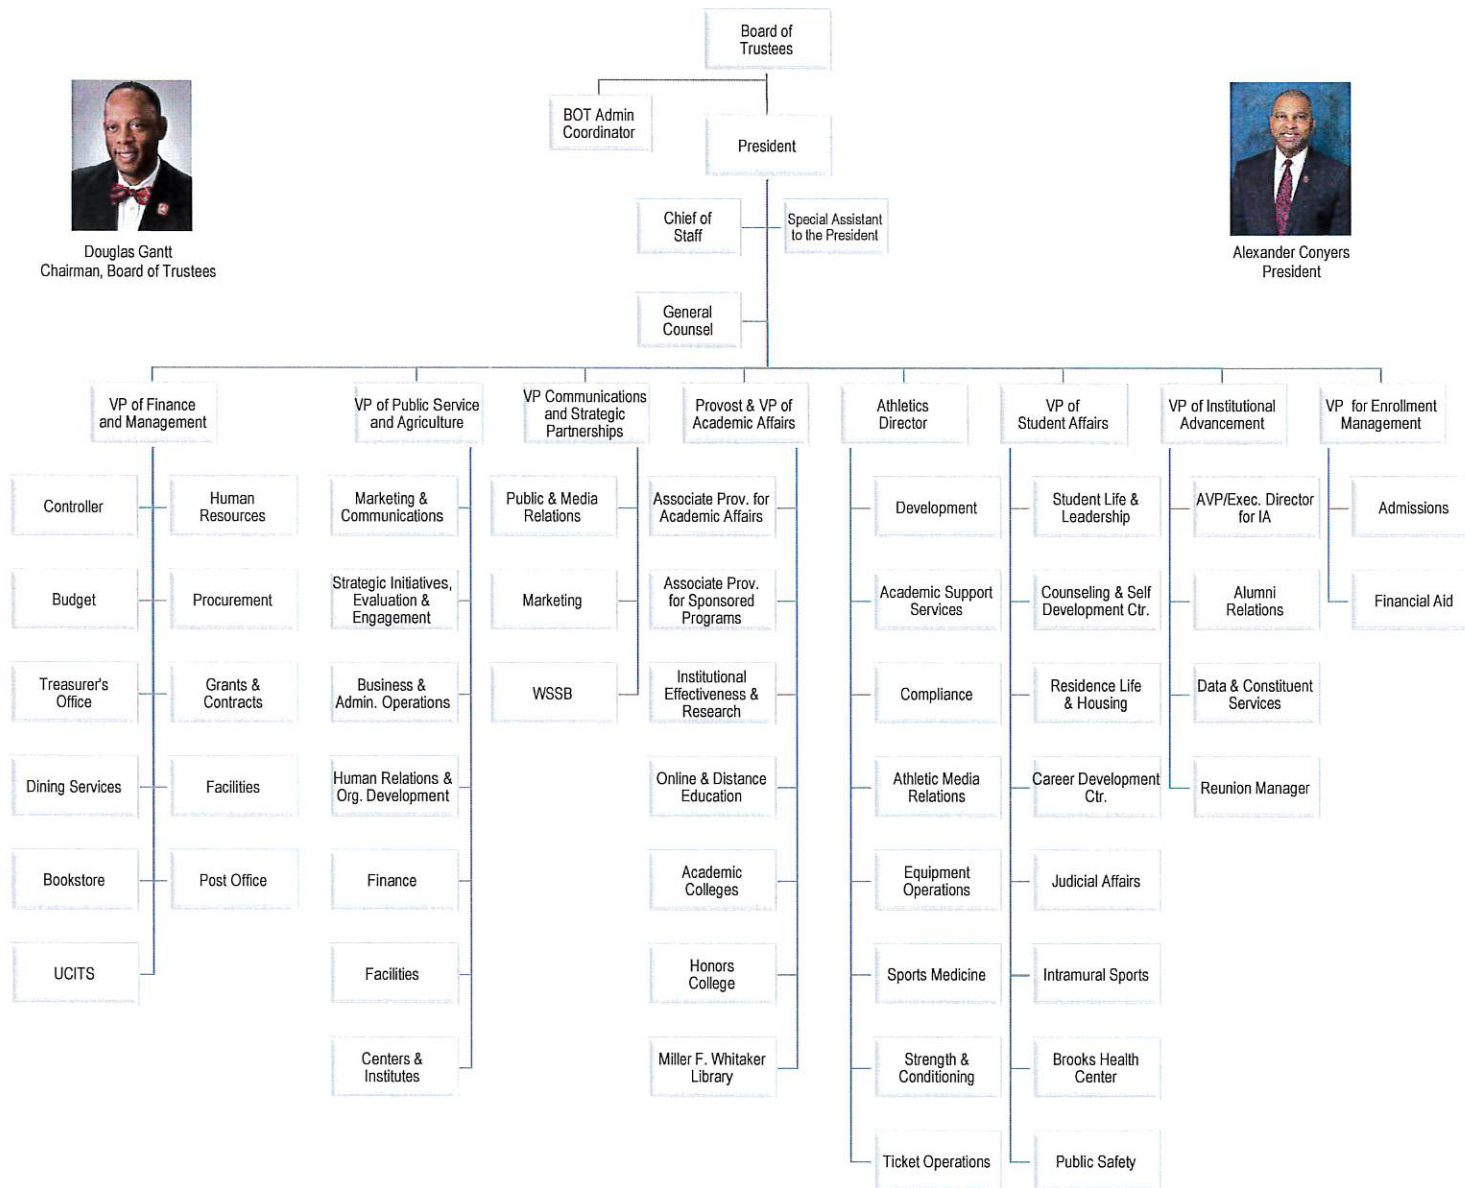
Board of Trustees

Douglas Gantt
Chairman, Board of Trustees

BOT Admin Coordinator

President

Alexander Conyers
President

Chief of Staff

Special Assistant to the President

General Counsel

VP of Finance and Management

Controller

Human Resources

Budget

Procurement

Treasurer's Office

Grants & Contracts

Dining Services

Facilities

Bookstore

Post Office

UCITS

VP of Public Service and Agriculture

Marketing & Communications

Strategic Initiatives, Evaluation & Engagement

Business & Admin. Operations

Human Relations & Org. Development

Finance

Facilities

Centers & Institutes

VP Communications and Strategic Partnerships

Public & Media Relations

Marketing

WSSB

Provost & VP of Academic Affairs

Associate Prov. for Academic Affairs

Associate Prov. for Sponsored Programs

Institutional Effectiveness & Research

Online & Distance Education

Academic Colleges

Honors College

Miller F. Whitaker Library

Athletics Director

Development

Academic Support Services

Compliance

Athletic Media Relations

Equipment Operations

Sports Medicine

Strength & Conditioning

Ticket Operations

VP of Student Affairs

Student Life & Leadership

Counseling & Self Development Ctr.

Residence Life & Housing

Career Development Ctr.

Judicial Affairs

Intramural Sports

Brooks Health Center

Public Safety

VP of Institutional Advancement

AVP/Exec. Director for IA

Alumni Relations

Data & Constituent Services

Reunion Manager

VP for Enrollment Management

Admissions

Financial Aid